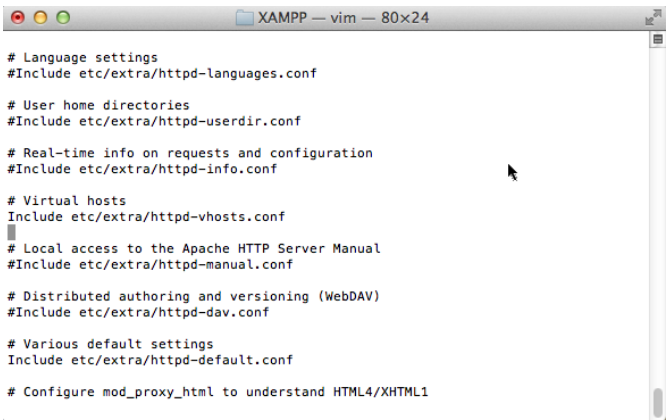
XAMPP — vim — 80×24

# Language settings
#Include etc/extra/httpd-languages.conf

# User home directories
#Include etc/extra/httpd-userdir.conf

# Real-time info on requests and configuration
#Include etc/extra/httpd-info.conf

# Virtual hosts
Include etc/extra/httpd-vhosts.conf

# Local access to the Apache HTTP Server Manual
#Include etc/extra/httpd-manual.conf

# Distributed authoring and versioning (WebDAV)
#Include etc/extra/httpd-dav.conf

# Various default settings
Include etc/extra/httpd-default.conf

# Configure mod_proxy_html to understand HTML4/XHTML1